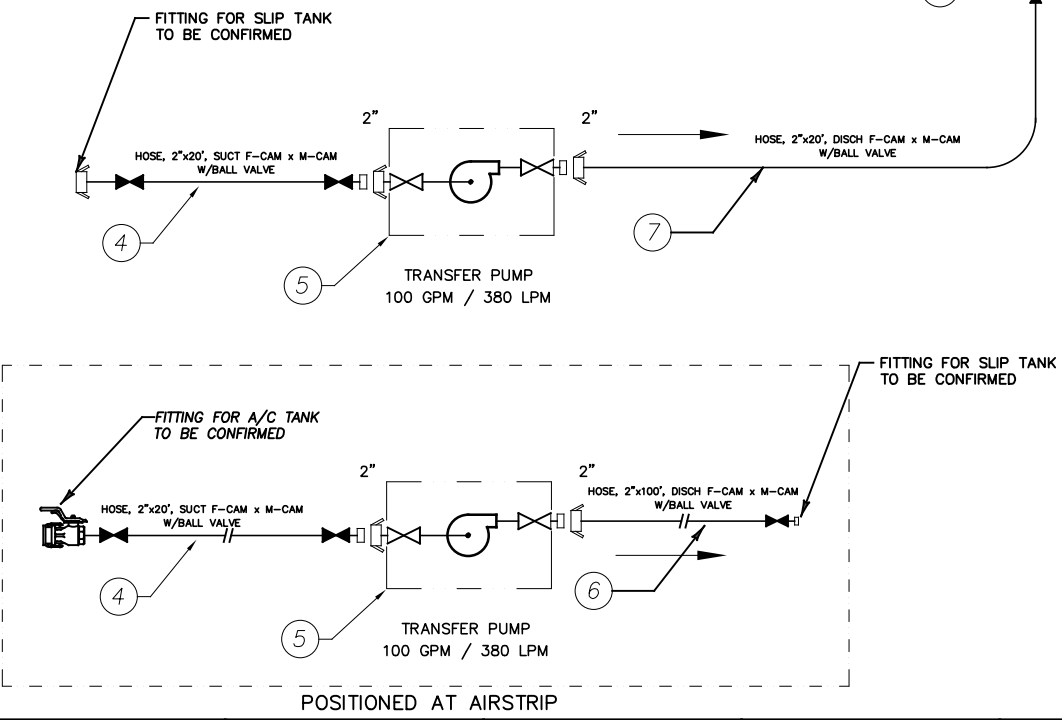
FITTING FOR SLIP TANK TO BE CONFIRMED

2"

2"

HOSE, 2"x20', SUCT F-CAM x M-CAM W/BALL VALVE

HOSE, 2"x20', DISCH F-CAM x M-CAM W/BALL VALVE

4

7

5

TRANSFER PUMP
100 GPM / 380 LPM

FITTING FOR SLIP TANK TO BE CONFIRMED

FITTING FOR A/C TANK TO BE CONFIRMED

2"

2"

HOSE, 2"x20', SUCT F-CAM x M-CAM W/BALL VALVE

HOSE, 2"x100', DISCH F-CAM x M-CAM W/BALL VALVE

4

6

5

TRANSFER PUMP
100 GPM / 380 LPM

POSITIONED AT AIRSTRIP